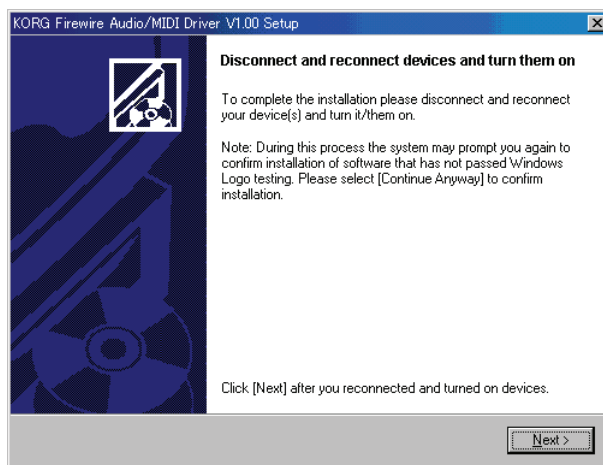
KORG Firewire Audio/MIDI Driver V1.00 Setup

Disconnect and reconnect devices and turn them on

To complete the installation please disconnect and reconnect your device(s) and turn it/them on.

Note: During this process the system may prompt you again to confirm installation of software that has not passed Windows Logo testing. Please select [Continue Anyway] to confirm installation.

Click [Next] after you reconnected and turned on devices.

Next >